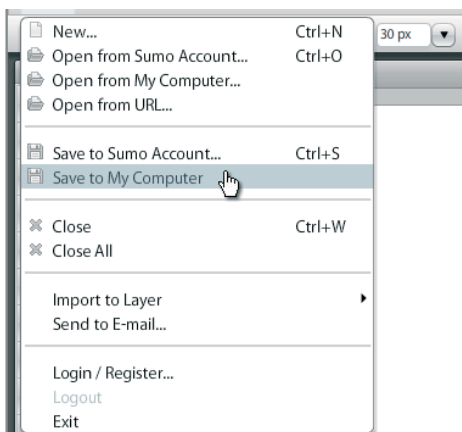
New... Ctrl+N
Open from Sumo Account... Ctrl+O
Open from My Computer...
Open from URL...

Save to Sumo Account... Ctrl+S
Save to My Computer

Close Ctrl+W
Close All

Import to Layer
Send to E-mail...

Login / Register...
Logout
Exit

30 px